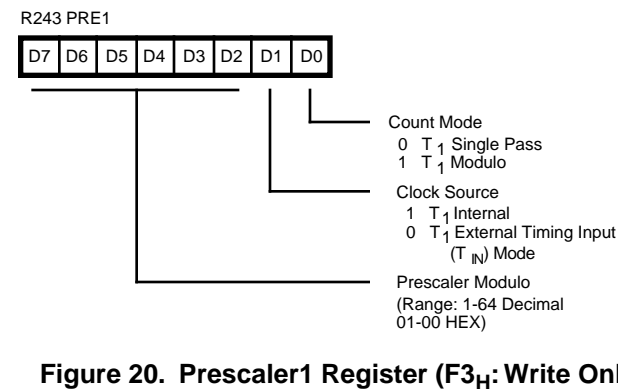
R243 PRE1

| D7 | D6 | D5 | D4 | D3 | D2 | D1 | D0 |
|---|---|---|---|---|---|---|---|

Count Mode
0 $T_1$ Single Pass
1 $T_1$ Modulo

Clock Source
1 $T_1$ Internal
0 $T_1$ External Timing Input ($T_{IN}$) Mode

Prescaler Modulo
(Range: 1-64 Decimal 01-00 HEX)

Figure 20. Prescaler1 Register ($F3_H$: Write On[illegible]